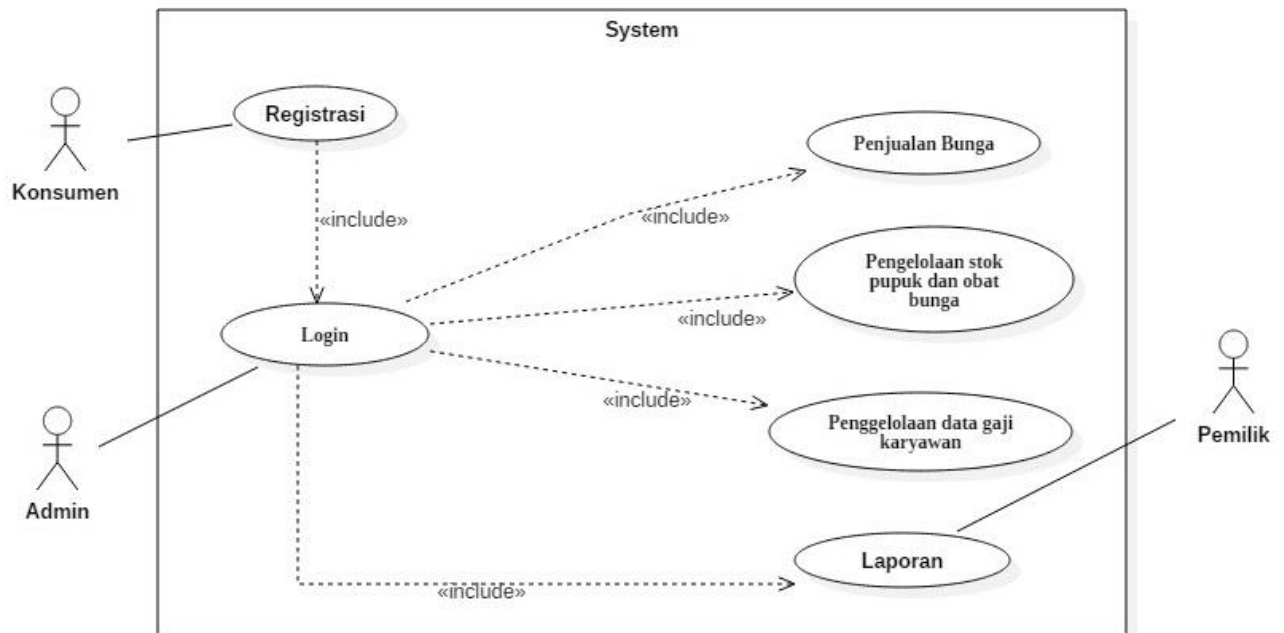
System

Konsumen

Registrasi

«include»

Penjualan Bunga

«include»

Pengelolaan stok pupuk dan obat bunga

Login

«include»

«include»

Penggelolaan data gaji karyawan

Pemilik

Admin

Laporan

«include»